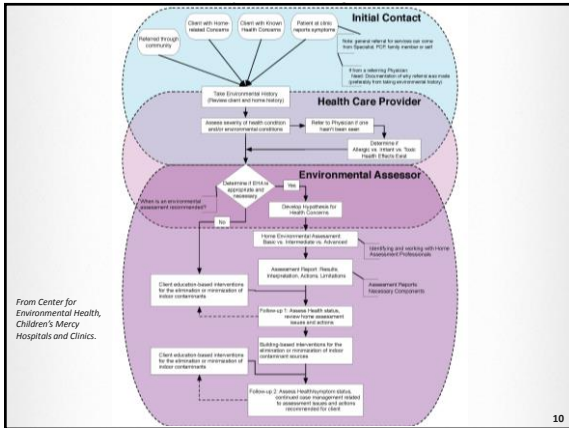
Initial Contact

Referred through community

Client with Home related Concerns

Client with Known Health Concerns

Patient at clinic reports symptoms

Note: general referral for services can come from Specialist, PCP, family member or self

From a referring Physician: Need: Documentation of any referral are made (preferably from taking environmental history)

Health Care Provider

Take Environmental History (Review client and home history)

Assess severity of health condition and/or environmental conditions

Refer to Physician if one hasn't been seen

Determine if Allergic vs. Irritant vs. Toxic Health Effects Exist

Environmental Assessor

Determine if EHA is appropriate and necessary

When is an environmental assessment recommended?

Yes

No

Develop Hypothesis for Health Concerns

Home Environmental Assessment Basic vs. Intermediate vs. Advanced

Identifying and working with Home Assessment Professionals

Assessment Report: Results, Interpretation, Actions, Limitations

Assessment Reports Necessary Components

Client education-based interventions for the elimination or minimization of indoor contaminants

Follow-up 1: Assess Health status, review home assessment issues and actions

Building-based interventions for the elimination or minimization of indoor contaminant sources

Client education-based interventions for the elimination or minimization of indoor contaminants

Follow-up 2: Assess Health/symptom status, continued case management related to assessment issues and actions recommended for client.

From Center for Environmental Health, Children's Mercy Hospitals and Clinics.

10